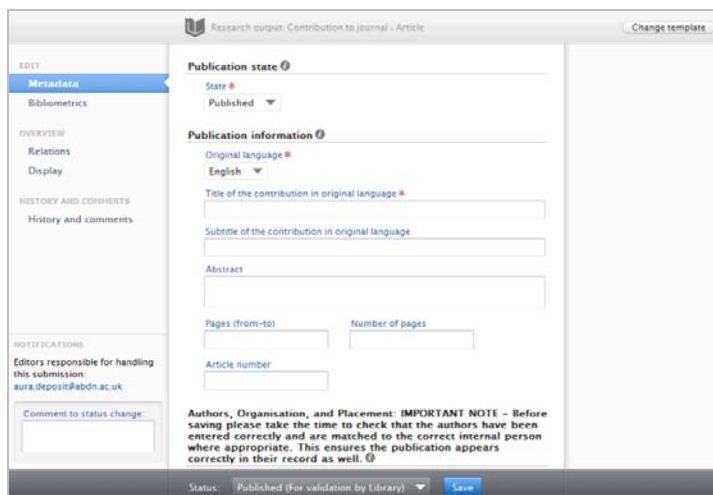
Research output: Contribution to journal › Article

Change template

EDIT
Metadata
Bibliometrics

OVERVIEW
Relations
Display

HISTORY AND COMMENTS
History and comments

NOTIFICATIONS
Editors responsible for handling this submission:
aura.deposit@abdn.ac.uk

Comment to status change

Publication state
State *
Published

Publication information
Original language *
English
Title of the contribution in original language *
Subtitle of the contribution in original language
Abstract
Pages (from-to)
Number of pages
Article number

Authors, Organisation, and Placement: IMPORTANT NOTE - Before saving please take the time to check that the authors have been entered correctly and are matched to the correct internal person where appropriate. This ensures the publication appears correctly in their record as well.

Status: Published (For validation by Library)
Save